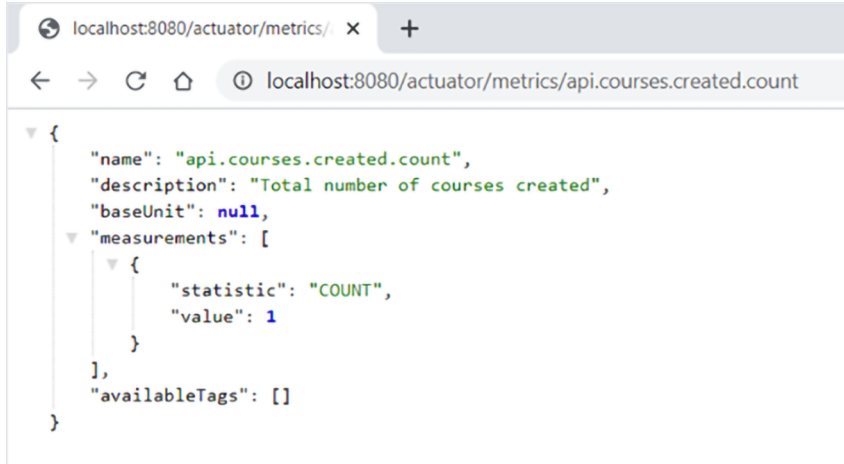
localhost:8080/actuator/metrics/a ×
+

localhost:8080/actuator/metrics/api.courses.created.count

{
"name": "api.courses.created.count",
"description": "Total number of courses created",
"baseUnit": null,
"measurements": [
{
"statistic": "COUNT",
"value": 1
}
],
"availableTags": []
}